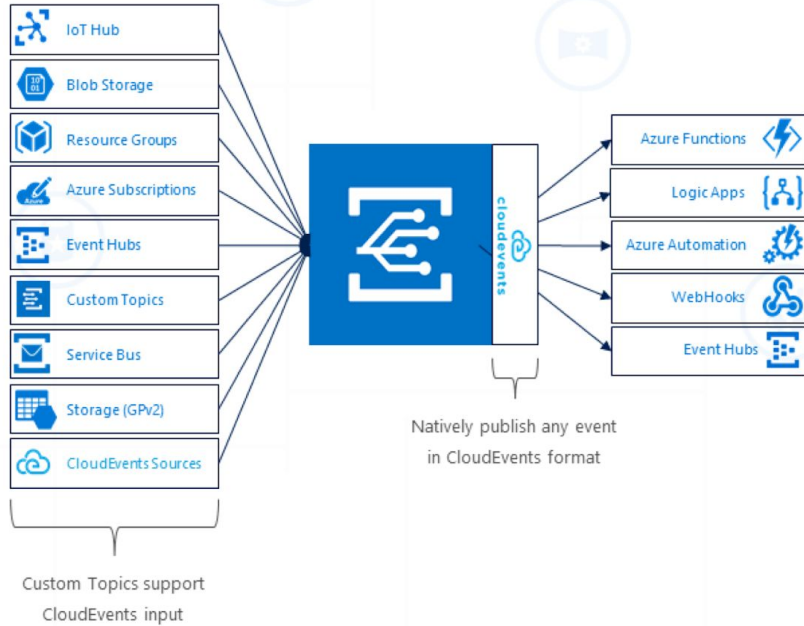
IoT Hub

Blob Storage

Resource Groups

Azure Subscriptions

Event Hubs

Custom Topics

Service Bus

Storage (GPv2)

CloudEvents Sources

Custom Topics support CloudEvents input

cloudevents

Natively publish any event in CloudEvents format

Azure Functions

Logic Apps

Azure Automation

WebHooks

Event Hubs